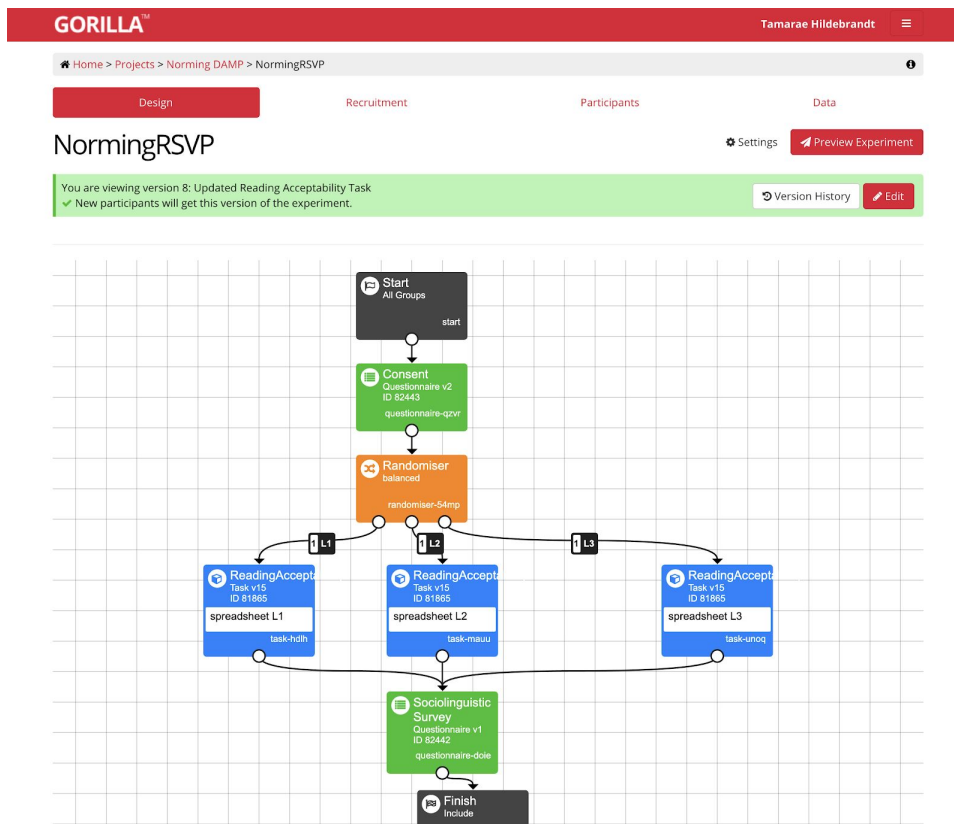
GORILLA™

Tamarae Hildebrandt

Home > Projects > Norming DAMP > NormingRSVP

Design

Recruitment

Participants

Data

NormingRSVP

Settings

Preview Experiment

You are viewing version 8: Updated Reading Acceptability Task
New participants will get this version of the experiment.

Version History

Edit

Start
All Groups
start

Consent
Questionnaire v2
ID 82443
questionnaire-qzvr

Randomiser
balanced
randomiser-54mp

1 L1

1 L2

1 L3

ReadingAccepta
Task v15
ID 81865
spreadsheet L1
task-hdlh

ReadingAccepta
Task v15
ID 81865
spreadsheet L2
task-mauu

ReadingAccepta
Task v15
ID 81865
spreadsheet L3
task-unoq

Sociolinguistic Survey
Questionnaire v1
ID 82442
questionnaire-doie

Finish
Include